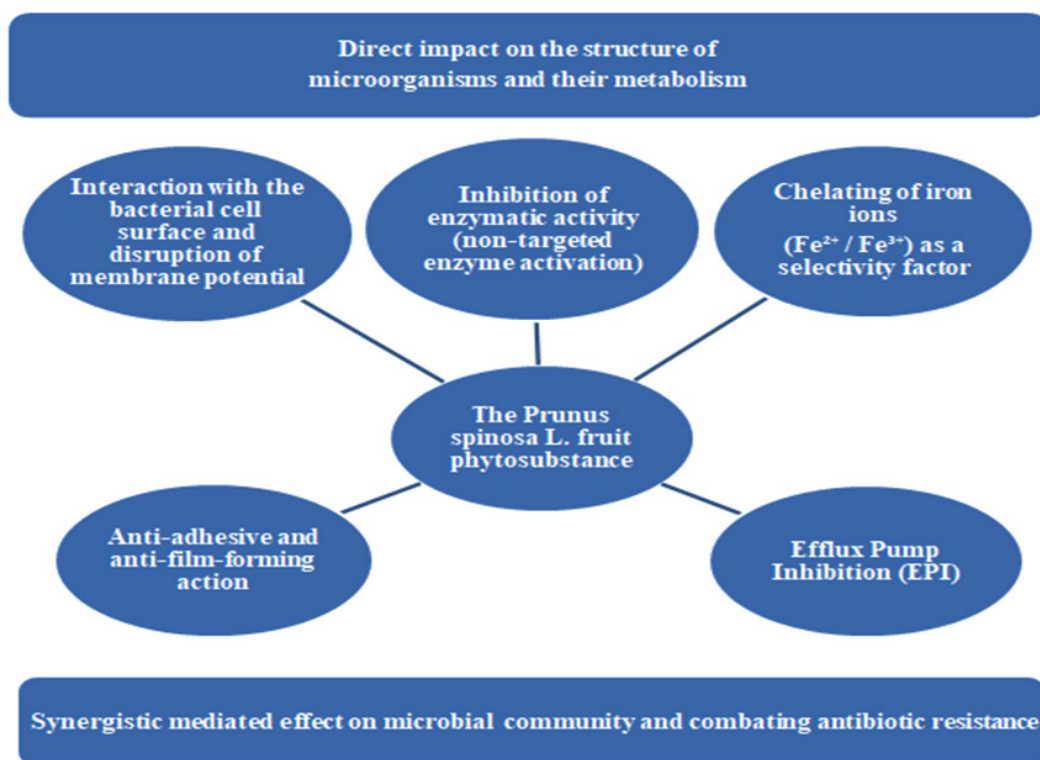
Direct impact on the structure of microorganisms and their metabolism

Interaction with the bacterial cell surface and disruption of membrane potential

Inhibition of enzymatic activity (non-targeted enzyme activation)

Chelating of iron ions ($Fe^{2+}$ / $Fe^{3+}$) as a selectivity factor

The Prunus spinosa L. fruit phytosubstance

Anti-adhesive and anti-film-forming action

Efflux Pump Inhibition (EPI)

Synergistic mediated effect on microbial community and combating antibiotic resistance